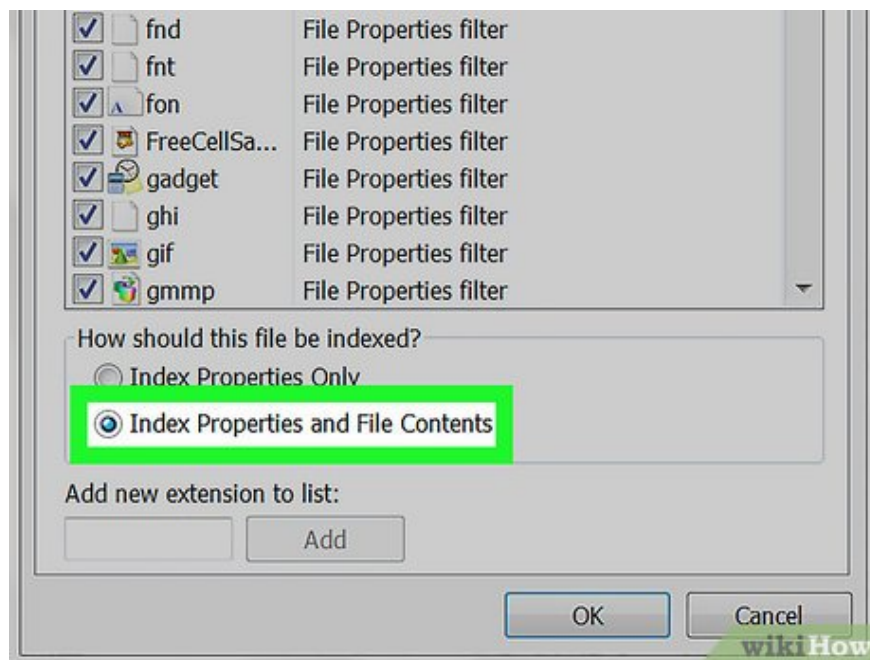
| | |
|---|---|
| fnd | File Properties filter |
| fnt | File Properties filter |
| fon | File Properties filter |
| FreeCellSa... | File Properties filter |
| gadget | File Properties filter |
| ghi | File Properties filter |
| gif | File Properties filter |
| gmmp | File Properties filter |

How should this file be indexed?

Index Properties Only

Index Properties and File Contents

Add new extension to list:

Add

OK

Cancel

wikiHow